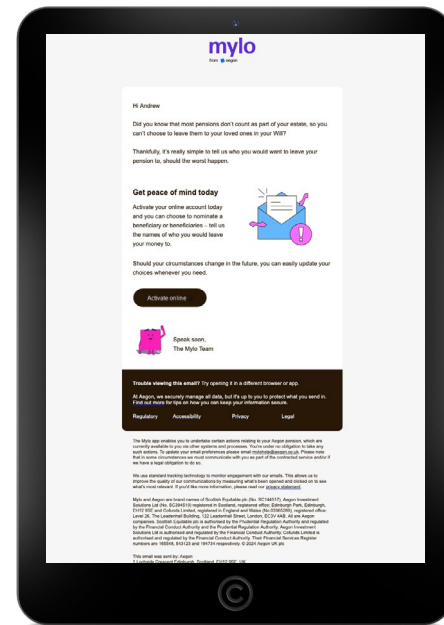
mylo

from aegon

Hi Andrew

Did you know that most pensions don't count as part of your estate, so you can't choose to leave them to your loved ones in your Will?

Thankfully, it's really simple to tell us who you would want to leave your pension to, should the worst happen.

Get peace of mind today

Activate your online account today and you can choose to nominate a beneficiary or beneficiaries – tell us the names of who you would leave your money to.

Should your circumstances change in the future, you can easily update your choices whenever you need.

Activate online

Speak soon,
The Mylo Team

Trouble viewing this email? Try opening it in a different browser or app.

At Aegon, we securely manage all data, but it's up to you to protect what you send in. Find out more for tips on how you can keep your information secure.

Regulatory Accessibility Privacy Legal

The Mylo app enables you to undertake certain actions relating to your Aegon pension, which are currently available to you via other systems and processes. You're under no obligation to take any such actions. To update your email preferences please email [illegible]. Please note that in some circumstances we must communicate with you as part of the contracted service and/or if we have a legal obligation to do so.

We use standard tracking technology to monitor engagement with our emails. This allows us to improve the quality of our communications by measuring what's been opened and clicked on to see what's most relevant. If you'd like more information, please read our privacy statement.

Mylo and Aegon are brand names of Scottish Equitable plc (No. SC144517), Aegon Investment Solutions Ltd (No. SC394519) registered in Scotland, registered office: Edinburgh Park, Edinburgh, EH12 9SE and Cofunds Limited, registered in England and Wales (No 03965289), registered office: Level 26, The Leadenhall Building, 122 Leadenhall Street, London, EC3V 4AB. All are Aegon companies. Scottish Equitable plc is authorised by the Prudential Regulation Authority and regulated by the Financial Conduct Authority and the Prudential Regulation Authority. Aegon Investment Solutions Ltd is authorised and regulated by the Financial Conduct Authority. Cofunds Limited is authorised and regulated by the Financial Conduct Authority. Their Financial Services Register numbers are 165548, 543123 and 194734 respectively. © 2024 Aegon UK plc

This email was sent by: Aegon
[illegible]

©